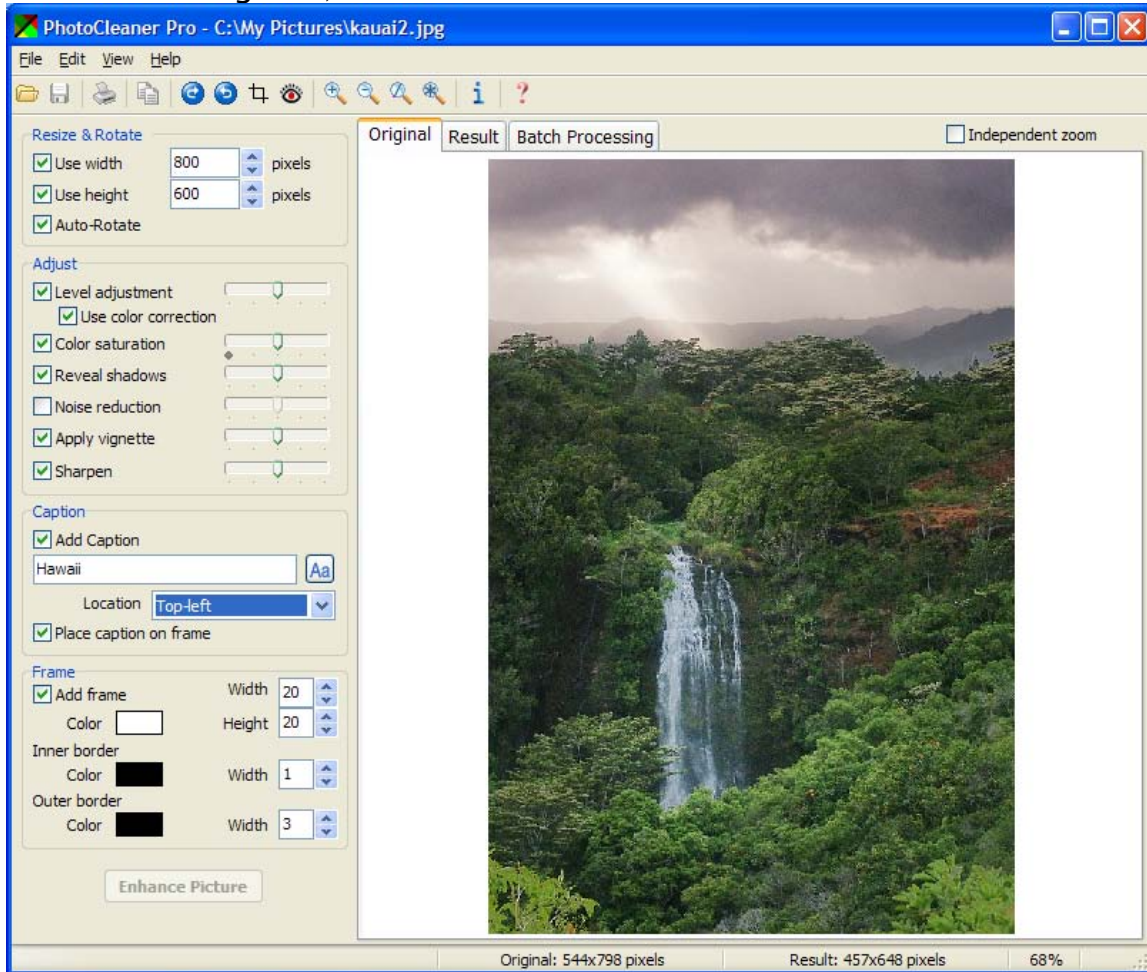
PhotoCleaner Pro - C:\My Pictures\kauai2.jpg

File Edit View Help

Resize & Rotate
Use width 800 pixels
Use height 600 pixels
Auto-Rotate

Adjust
Level adjustment
Use color correction
Color saturation
Reveal shadows
Noise reduction
Apply vignette
Sharpen

Caption
Add Caption
Hawaii
Aa
Location Top-left
Place caption on frame

Frame
Add frame
Width 20
Color
Height 20
Inner border
Color
Width 1
Outer border
Color
Width 3

Enhance Picture

Original
Result
Batch Processing
Independent zoom

Original: 544x798 pixels
Result: 457x648 pixels
68%